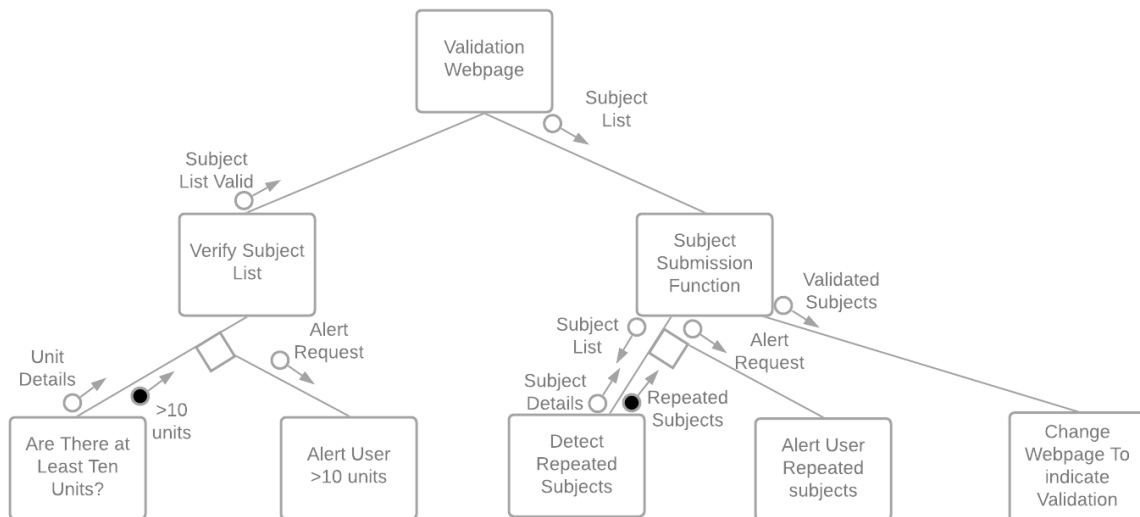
Validation Webpage

Subject List

Subject List Valid

Verify Subject List

Subject Submission Function

Validated Subjects

Alert Request

Subject List

Alert Request

Unit Details

>10 units

Subject Details

Repeated Subjects

Are There at Least Ten Units?

Alert User >10 units

Detect Repeated Subjects

Alert User Repeated subjects

Change Webpage To indicate Validation